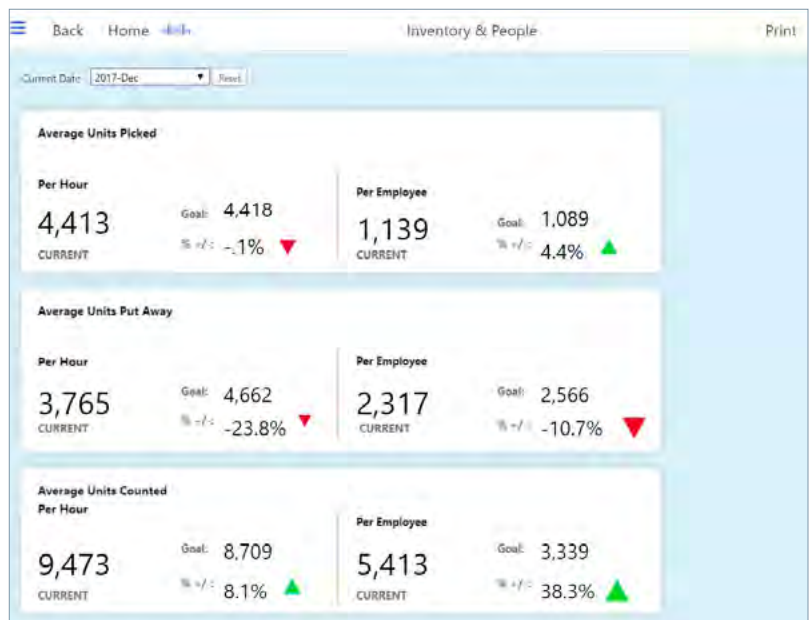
Back Home Inventory & People Print

Current Date 2017-Dec Reset

Average Units Picked

Per Hour
4,413
CURRENT
Goal: 4,418
% +/-: -.1%

Per Employee
1,139
CURRENT
Goal: 1,089
% +/-: 4.4%

Average Units Put Away

Per Hour
3,765
CURRENT
Goal: 4,662
% +/-: -23.8%

Per Employee
2,317
CURRENT
Goal: 2,566
% +/-: -10.7%

Average Units Counted

Per Hour
9,473
CURRENT
Goal: 8,709
% +/-: 8.1%

Per Employee
5,413
CURRENT
Goal: 3,339
% +/-: 38.3%